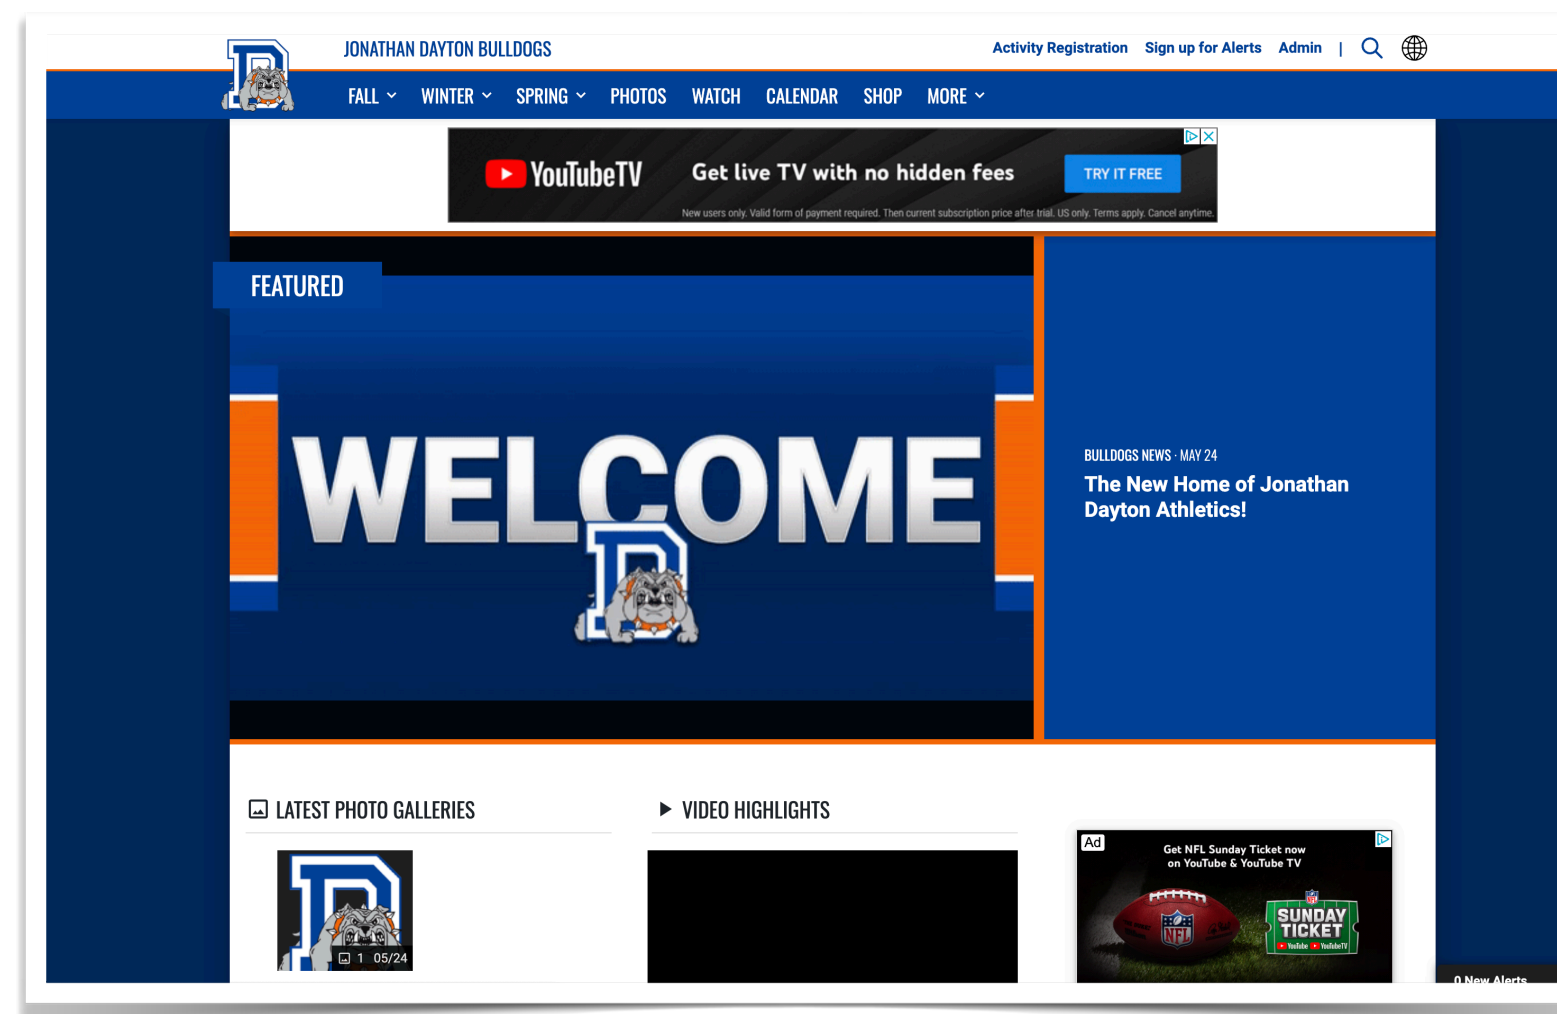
JONATHAN DAYTON BULLDOGS

Activity Registration Sign up for Alerts Admin |

FALL WINTER SPRING PHOTOS WATCH CALENDAR SHOP MORE

YouTubeTV Get live TV with no hidden fees TRY IT FREE

New users only. Valid form of payment required. Then current subscription price after trial. US only. Terms apply. Cancel anytime.

FEATURED

WELCOME

BULLDOGS NEWS · MAY 24

The New Home of Jonathan Dayton Athletics!

LATEST PHOTO GALLERIES

1 05/24

VIDEO HIGHLIGHTS

Ad

Get NFL Sunday Ticket now on YouTube & YouTube TV

NFL

SUNDAY TICKET

YouTube YouTubeTV

0 New Alerts